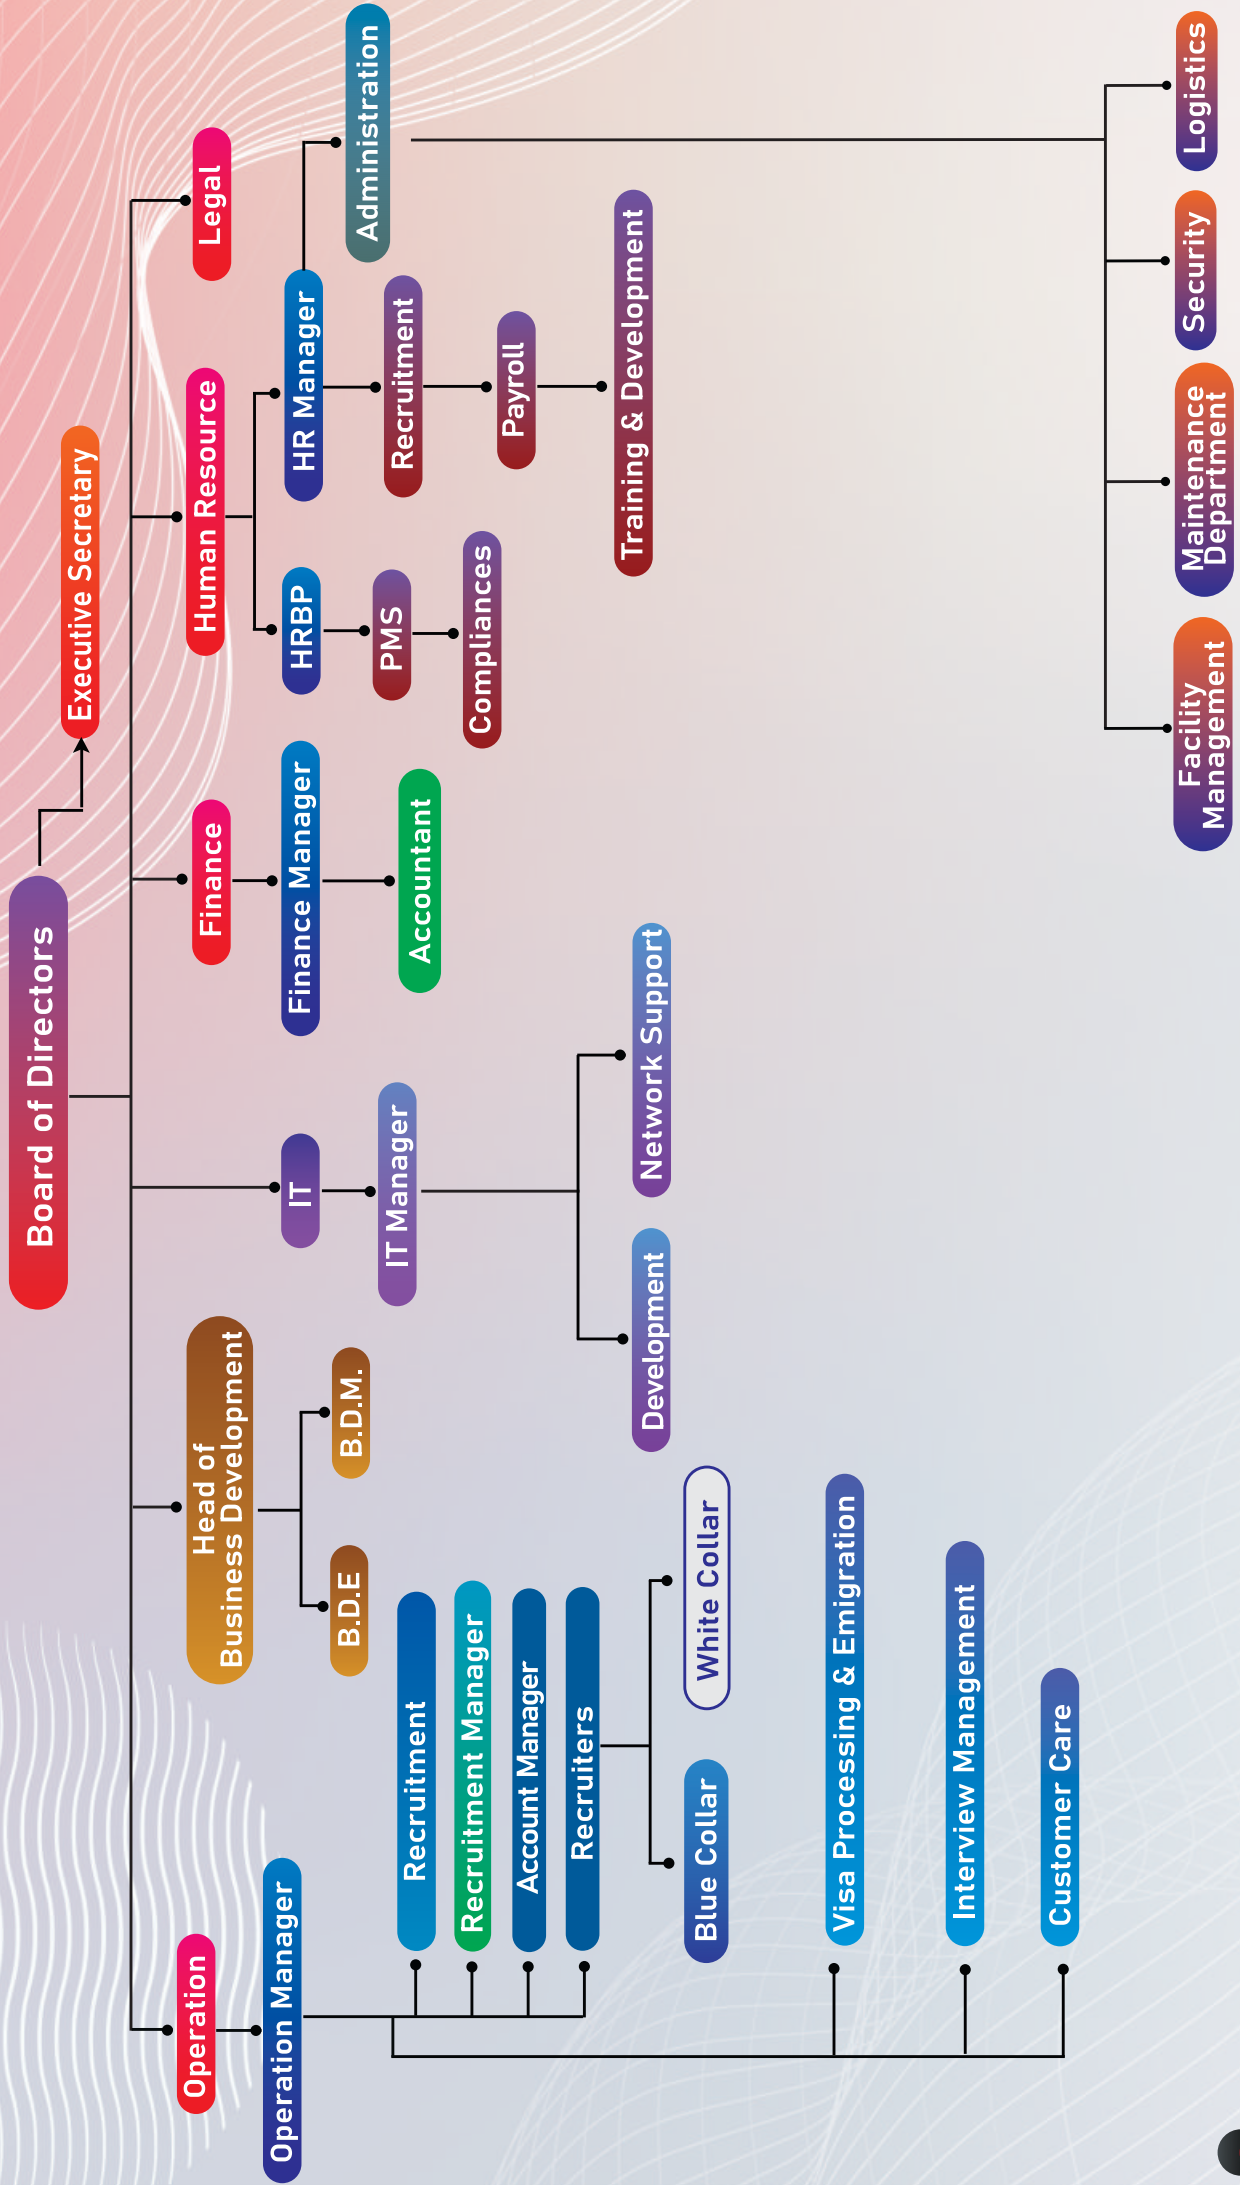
Board of Directors

Executive Secretary

Legal

Human Resource

HR Manager

Administration

Logistics

Security

Maintenance Department

Facility Management

Recruitment

Payroll

Training & Development

HRBP

PMS

Compliances

Finance

Finance Manager

Accountant

IT

IT Manager

Network Support

Development

Head of Business Development

B.D.M.

B.D.E

Operation

Operation Manager

Recruitment

Recruitment Manager

Account Manager

Recruiters

White Collar

Blue Collar

Visa Processing & Emigration

Interview Management

Customer Care